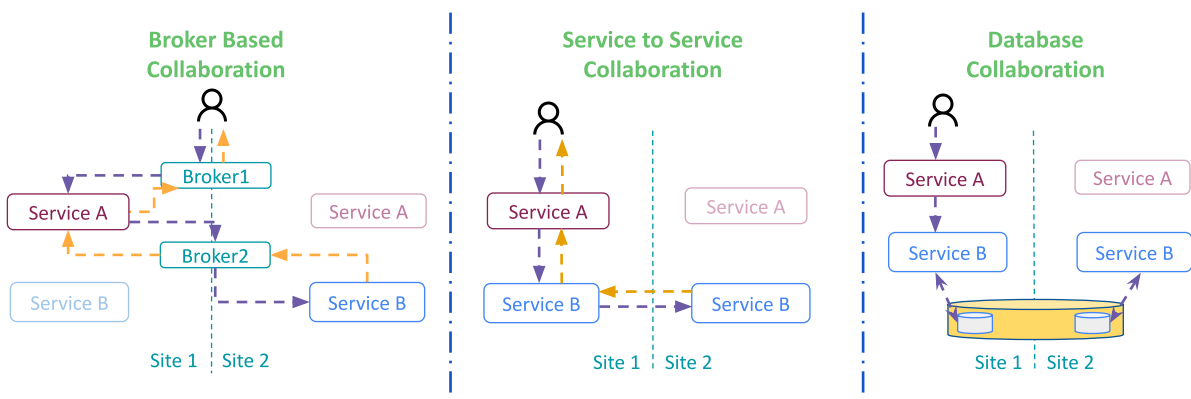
Broker Based Collaboration

Broker1

Service A

Service A

Broker2

Service B

Service B

Site 1 Site 2

Service to Service Collaboration

Service A

Service A

Service B

Service B

Site 1 Site 2

Database Collaboration

Service A

Service A

Service B

Service B

Site 1 Site 2